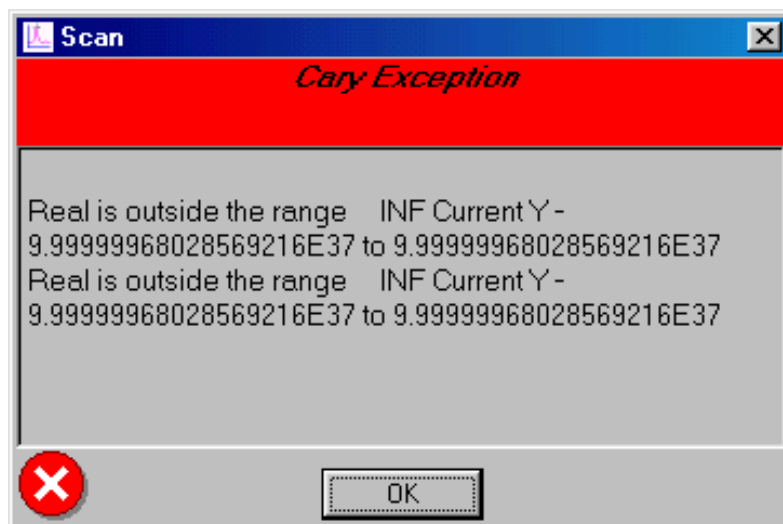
Scan

Cary Exception

Real is outside the range INF Current Y -9.99999968028569216E37 to 9.99999968028569216E37
Real is outside the range INF Current Y -9.99999968028569216E37 to 9.99999968028569216E37

OK